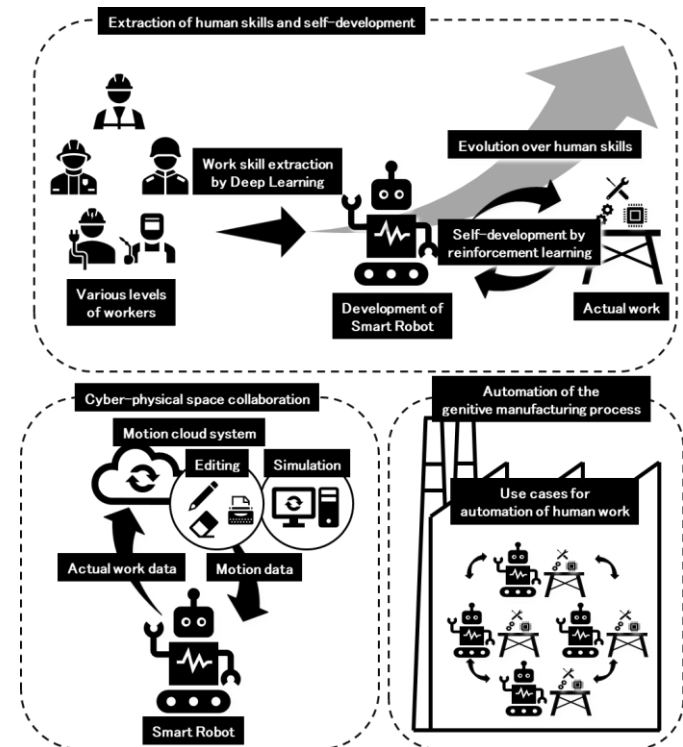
Extraction of human skills and self-development

Evolution over human skills

Work skill extraction by Deep Learning

Self-development by reinforcement learning

Various levels of workers

Development of Smart Robot

Actual work

Cyber-physical space collaboration

Motion cloud system

Editing

Simulation

Actual work data

Motion data

Smart Robot

Automation of the genitive manufacturing process

Use cases for automation of human work